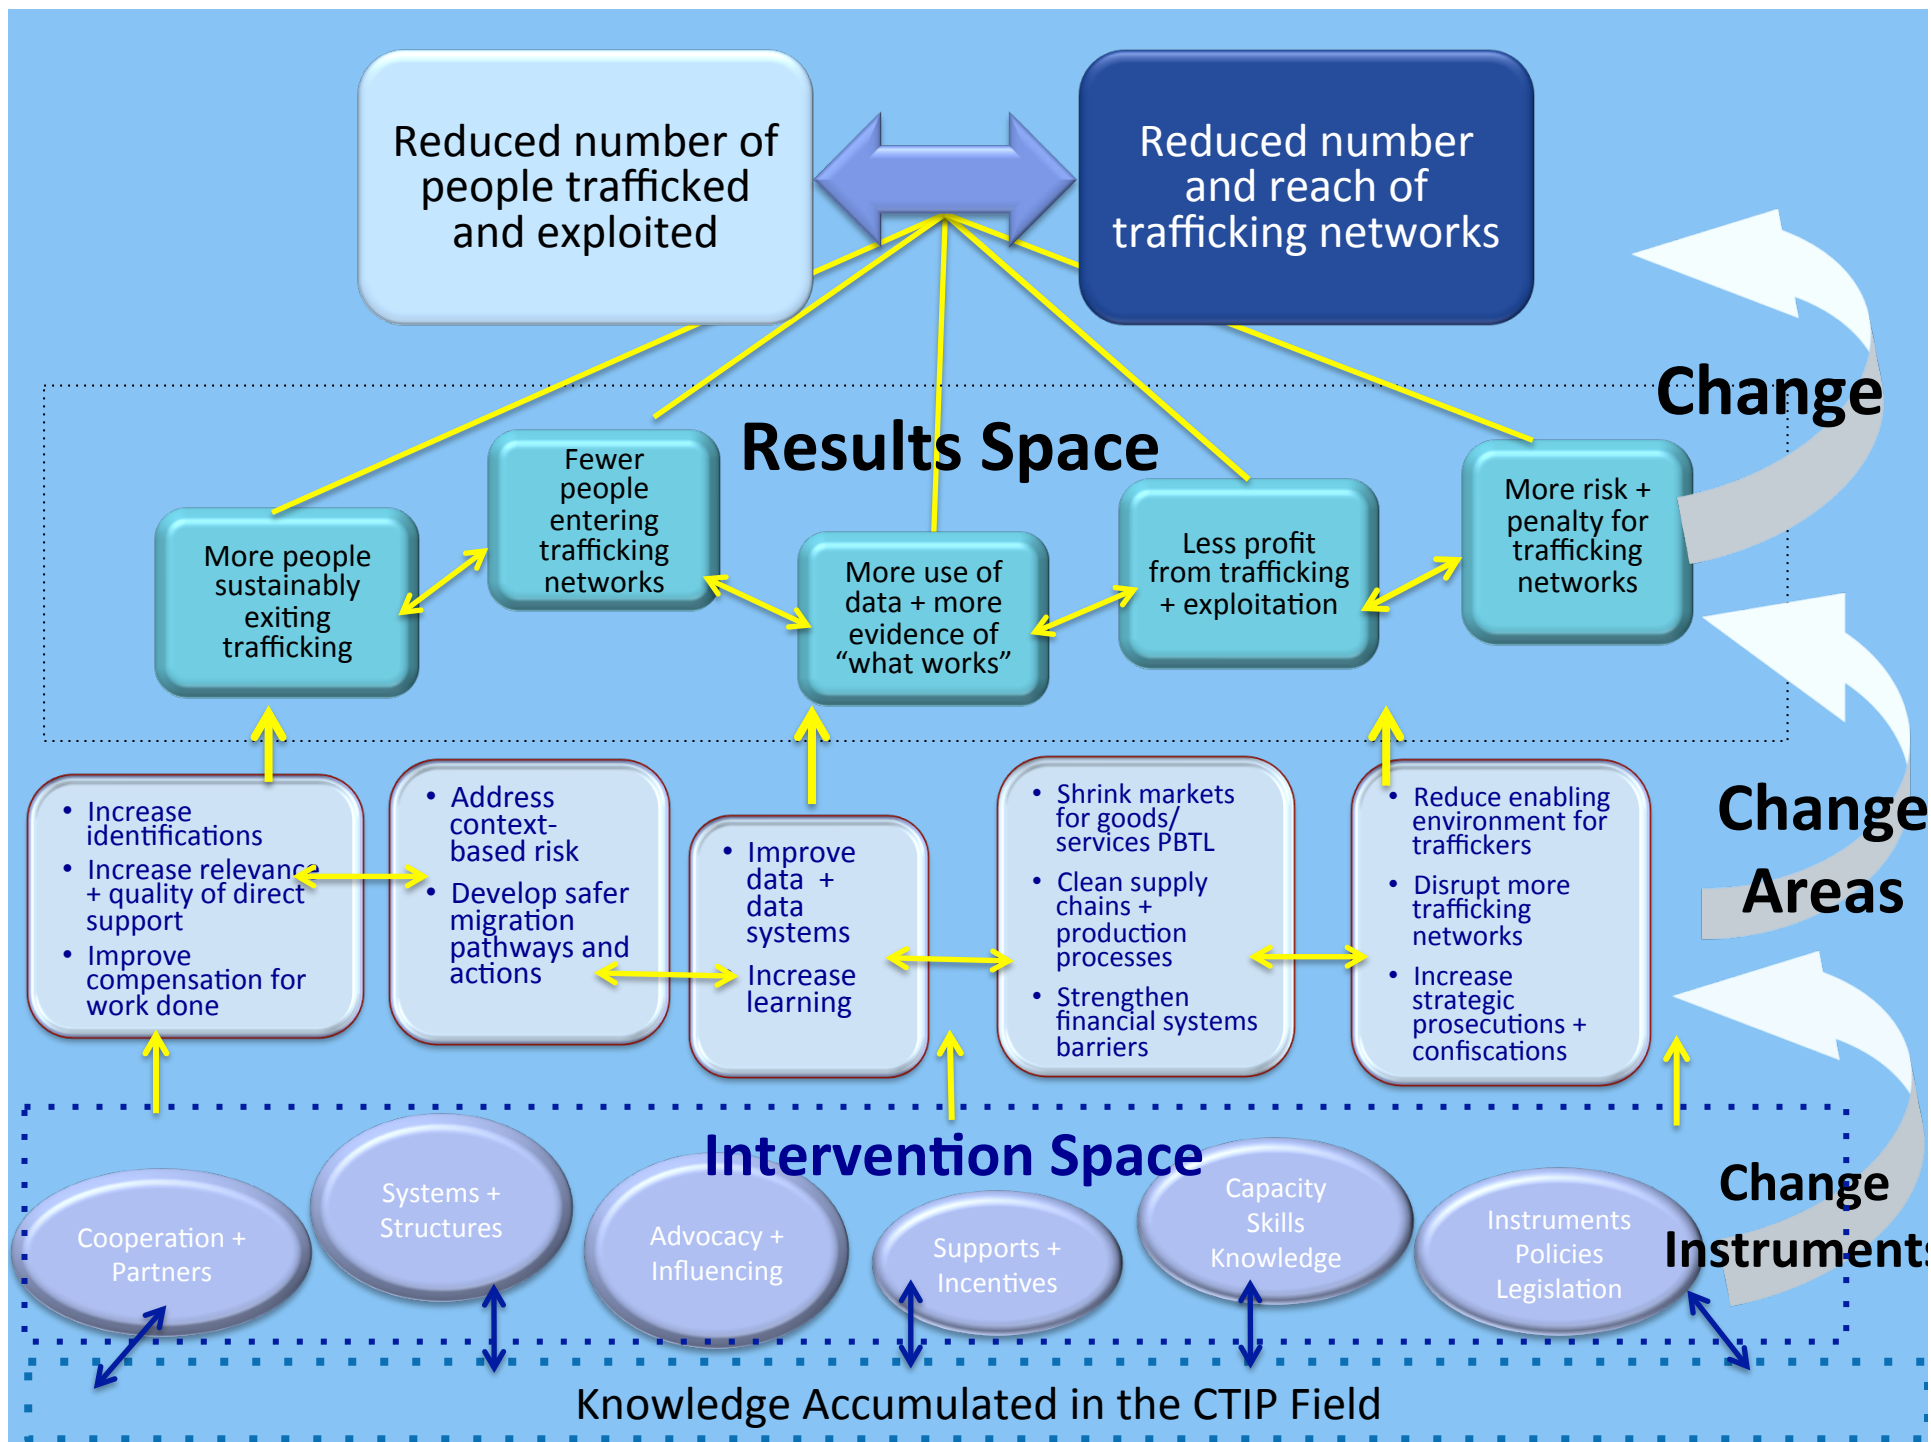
Reduced number of people trafficked and exploited

Reduced number and reach of trafficking networks

Change

Results Space

More people sustainably exiting trafficking

Fewer people entering trafficking networks

More use of data + more evidence of “what works”

Less profit from trafficking + exploitation

More risk + penalty for trafficking networks

Change Areas

- Increase identifications
- Increase relevance + quality of direct support
- Improve compensation for work done

- Address context-based risk
- Develop safer migration pathways and actions

- Improve data + data systems
- Increase learning

- Shrink markets for goods/ services PBTL
- Clean supply chains + production processes
- Strengthen financial systems barriers

- Reduce enabling environment for traffickers
- Disrupt more trafficking networks
- Increase strategic prosecutions + confiscations

Intervention Space

Change Instruments

Cooperation + Partners

Systems + Structures

Advocacy + Influencing

Supports + Incentives

Capacity Skills Knowledge

Instruments Policies Legislation

Knowledge Accumulated in the CTIP Field